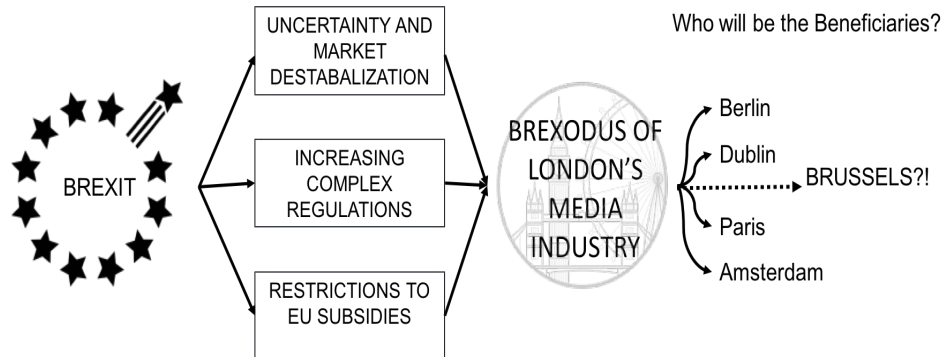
Who will be the Beneficiaries?

BREXIT

UNCERTAINTY AND MARKET DESTABALIZATION

INCREASING COMPLEX REGULATIONS

RESTRICTIONS TO EU SUBSIDIES

BREXODUS OF LONDON'S MEDIA INDUSTRY

Berlin

Dublin

BRUSSELS?!

Paris

Amsterdam